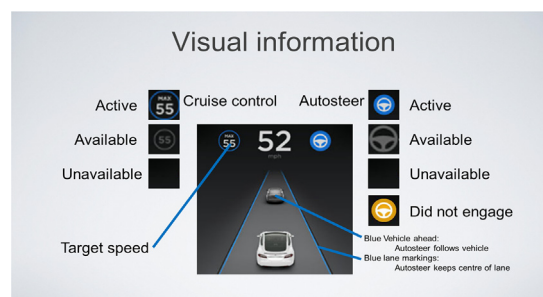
Visual information

Active
MAX 55
Available
55
Unavailable

Cruise control

Autosteer

Active
Available
Unavailable
Did not engage

MAX 55
52
mph

Target speed

Blue Vehicle ahead:
Autosteer follows vehicle
Blue lane markings:
Autosteer keeps centre of lane